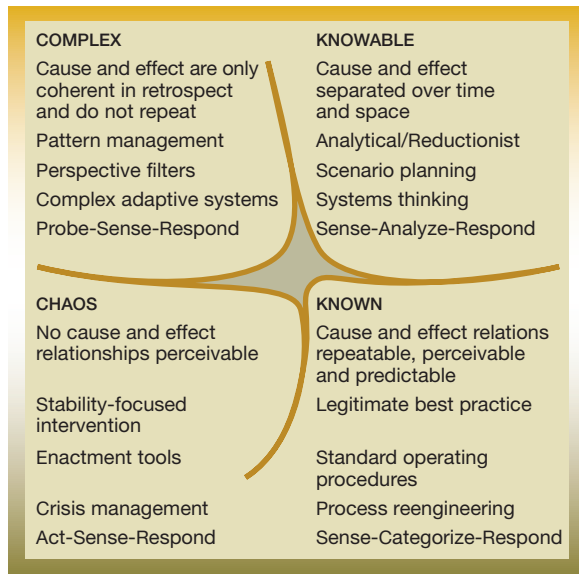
COMPLEX

Cause and effect are only coherent in retrospect and do not repeat

Pattern management

Perspective filters

Complex adaptive systems

Probe-Sense-Respond

KNOWABLE

Cause and effect separated over time and space

Analytical/Reductionist

Scenario planning

Systems thinking

Sense-Analyze-Respond

CHAOS

No cause and effect relationships perceivable

Stability-focused intervention

Enactment tools

Crisis management

Act-Sense-Respond

KNOWN

Cause and effect relations repeatable, perceivable and predictable

Legitimate best practice

Standard operating procedures

Process reengineering

Sense-Categorize-Respond